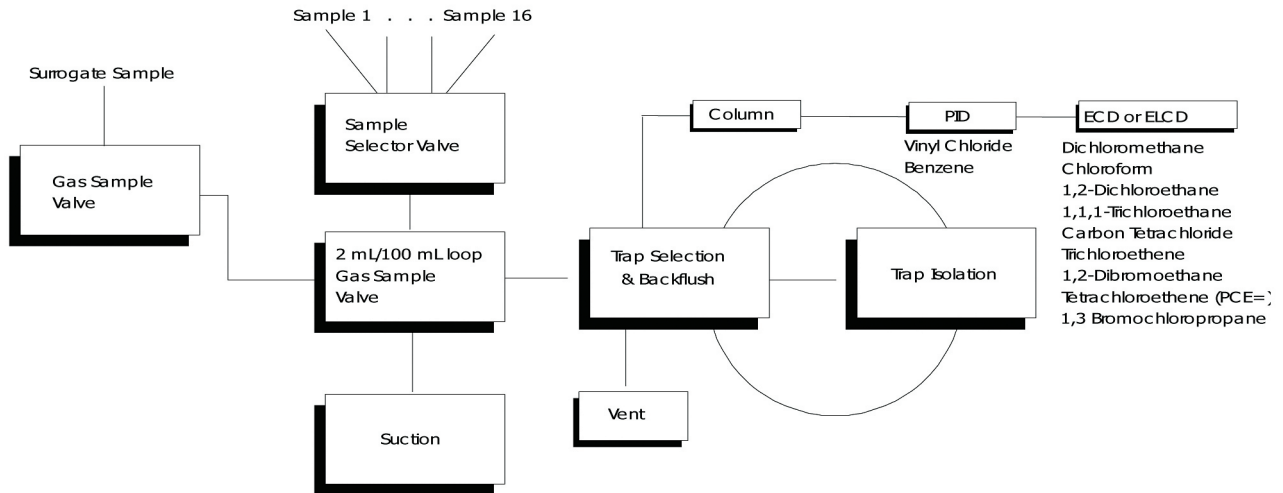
Sample 1 . . . Sample 16

Surrogate Sample

Sample Selector Valve

Gas Sample Valve

2 mL/100 mL loop Gas Sample Valve

Suction

Column

PID

Vinyl Chloride
Benzene

ECD or ELCD

Dichloromethane
Chloroform
1,2-Dichloroethane
1,1,1-Trichloroethane
Carbon Tetrachloride
Trichloroethene
1,2-Dibromoethane
Tetrachloroethene (PCE=)
1,3 Bromochloropropane

Trap Selection & Backflush

Trap Isolation

Vent